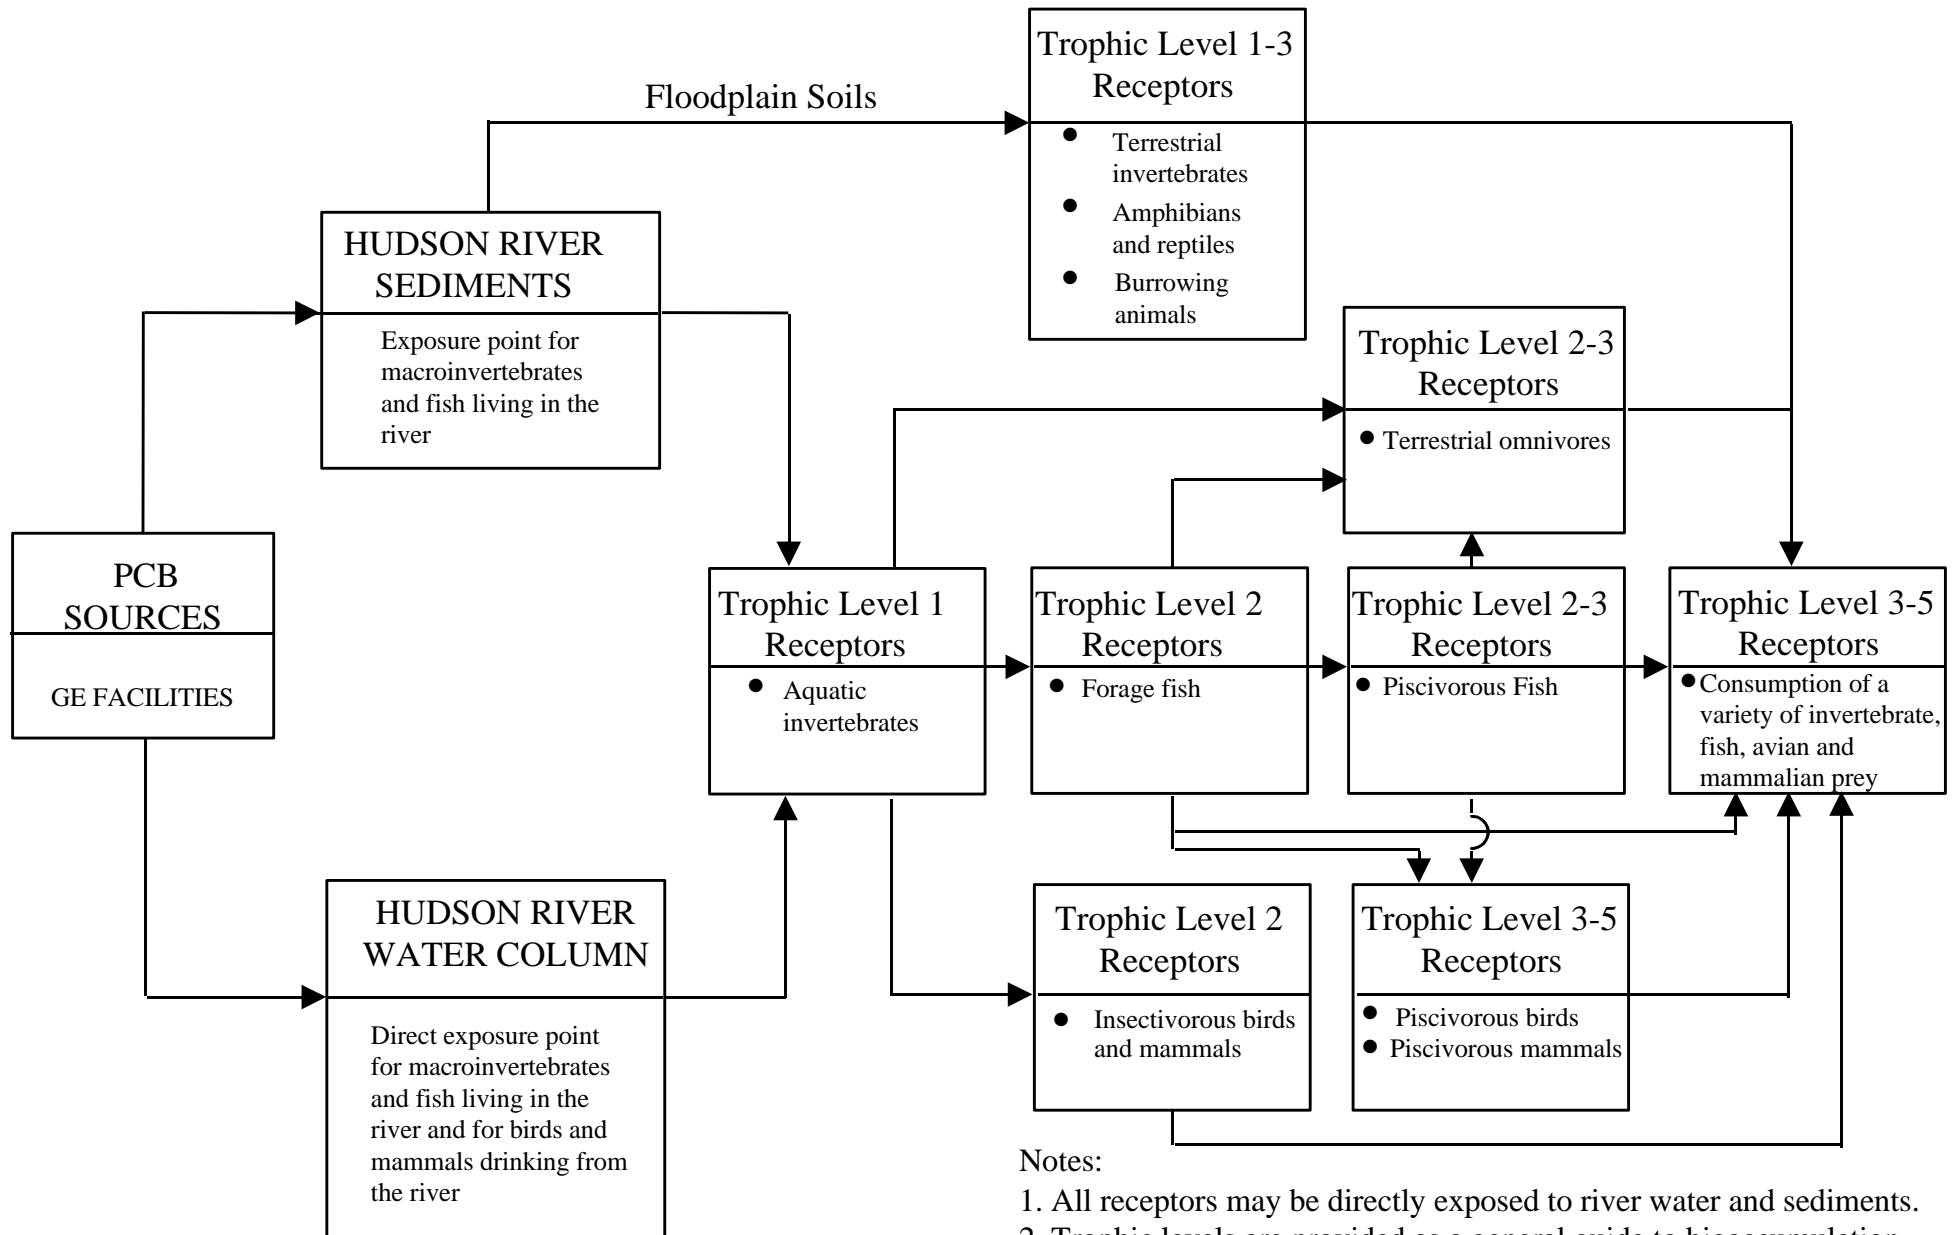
Floodplain Soils

Trophic Level 1-3 Receptors

- Terrestrial invertebrates
- Amphibians and reptiles
- Burrowing animals

HUDSON RIVER SEDIMENTS

Exposure point for macroinvertebrates and fish living in the river

Trophic Level 2-3 Receptors

- Terrestrial omnivores

PCB SOURCES

GE FACILITIES

Trophic Level 1 Receptors

- Aquatic invertebrates

Trophic Level 2 Receptors

- Forage fish

Trophic Level 2-3 Receptors

- Piscivorous Fish

Trophic Level 3-5 Receptors

- Consumption of a variety of invertebrate, fish, avian and mammalian prey

HUDSON RIVER WATER COLUMN

Direct exposure point for macroinvertebrates and fish living in the river and for birds and mammals drinking from the river

Trophic Level 2 Receptors

- Insectivorous birds and mammals

Trophic Level 3-5 Receptors

- Piscivorous birds
- Piscivorous mammals

Notes:

1. All receptors may be directly exposed to river water and sediments.

2. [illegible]